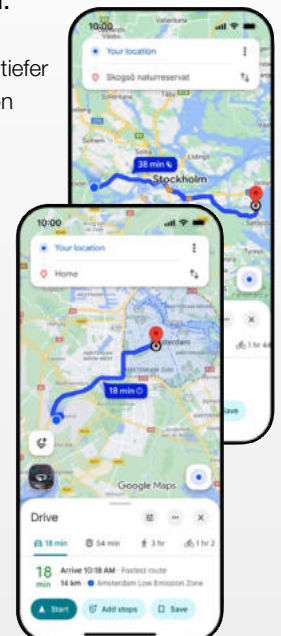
n.

tiefer
n

10:00
Your location
Skogsö naturreservat
38 min
Stockholm
1 hr 44
Save

10:00
Your location
Home
Amsterdam
18 min
Google Maps
Drive
18 min
54 min
3 hr
1 hr 2
18 min
Arrive 10:18 AM · Fastest route
14 km · Amsterdam Low Emission Zone
Start
Add stops
Save